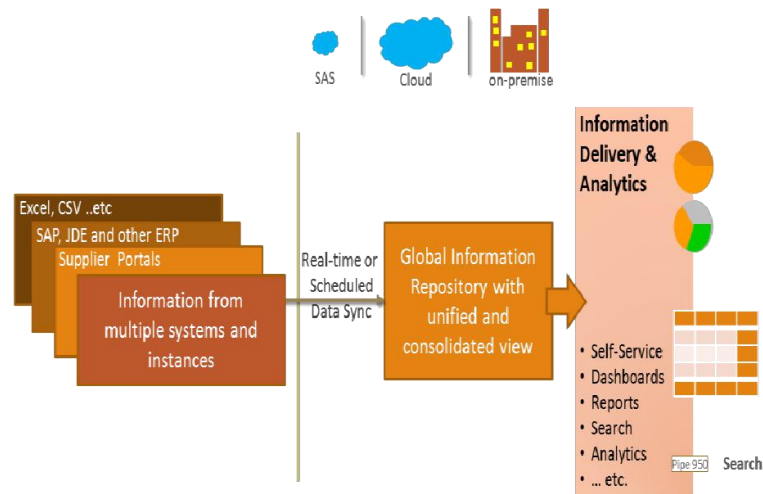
SAS

Cloud

on-premise

Excel, CSV ..etc

SAP, JDE and other ERP

Supplier Portals

Information from multiple systems and instances

Real-time or Scheduled Data Sync

Global Information Repository with unified and consolidated view

Information Delivery & Analytics

• Self-Service
• Dashboards
• Reports
• Search
• Analytics
• … etc.

Pipe 950

Search